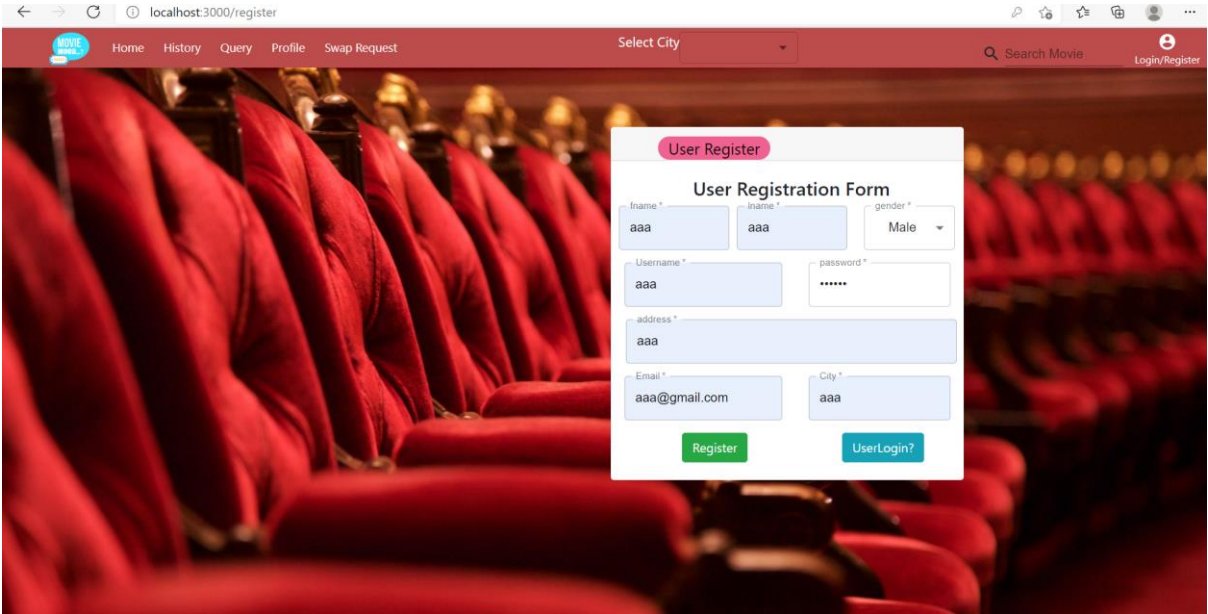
localhost:3000/register

MOVIE

Home History Query Profile Swap Request

Select City

Search Movie

Login/Register

User Register

User Registration Form

fname *
aaa

lname *
aaa

gender *
Male

Username *
aaa

password *
••••••

address *
aaa

Email *
aaa@gmail.com

City *
aaa

Register

UserLogin?